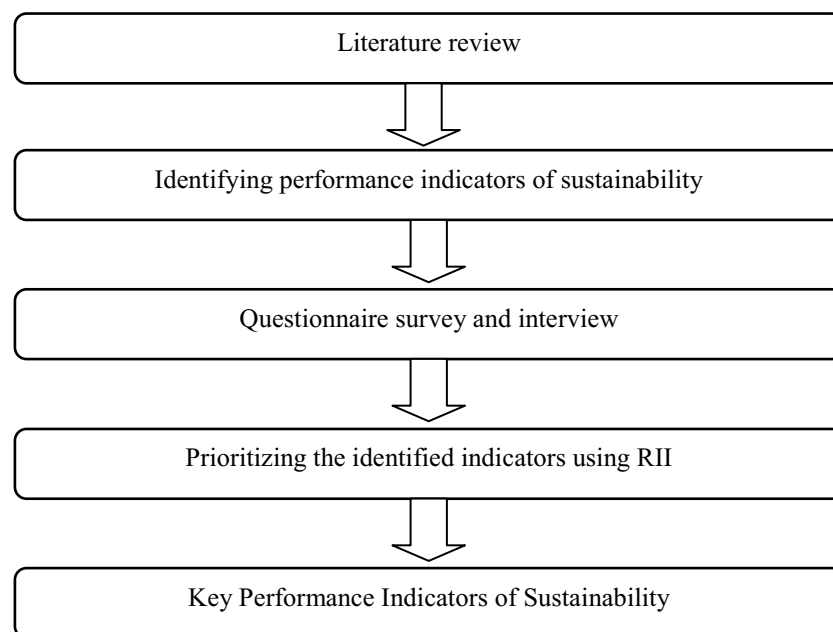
Literature review

Identifying performance indicators of sustainability

Questionnaire survey and interview

Prioritizing the identified indicators using RII

Key Performance Indicators of Sustainability